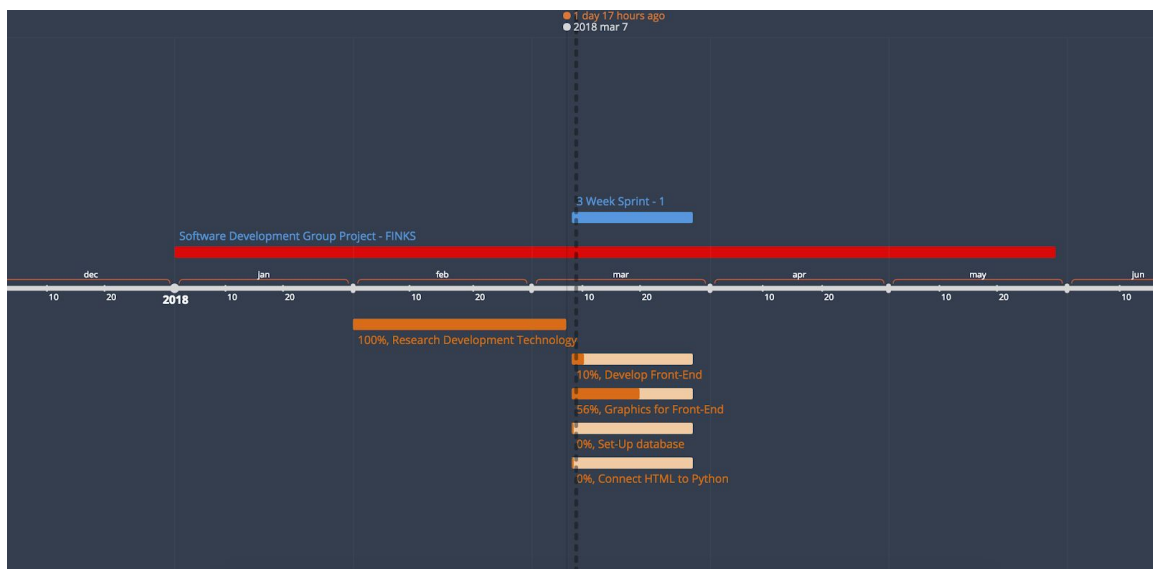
1 day 17 hours ago
2018 mar 7

3 Week Sprint - 1

Software Development Group Project - FINKS

dec
jan
feb
mar
apr
may
jun

10
20
2018
10
20
10
20
10
20
10
20
10
20
10

100%, Research Development Technology

10%, Develop Front-End

56%, Graphics for Front-End

0%, Set-Up database

0%, Connect HTML to Python